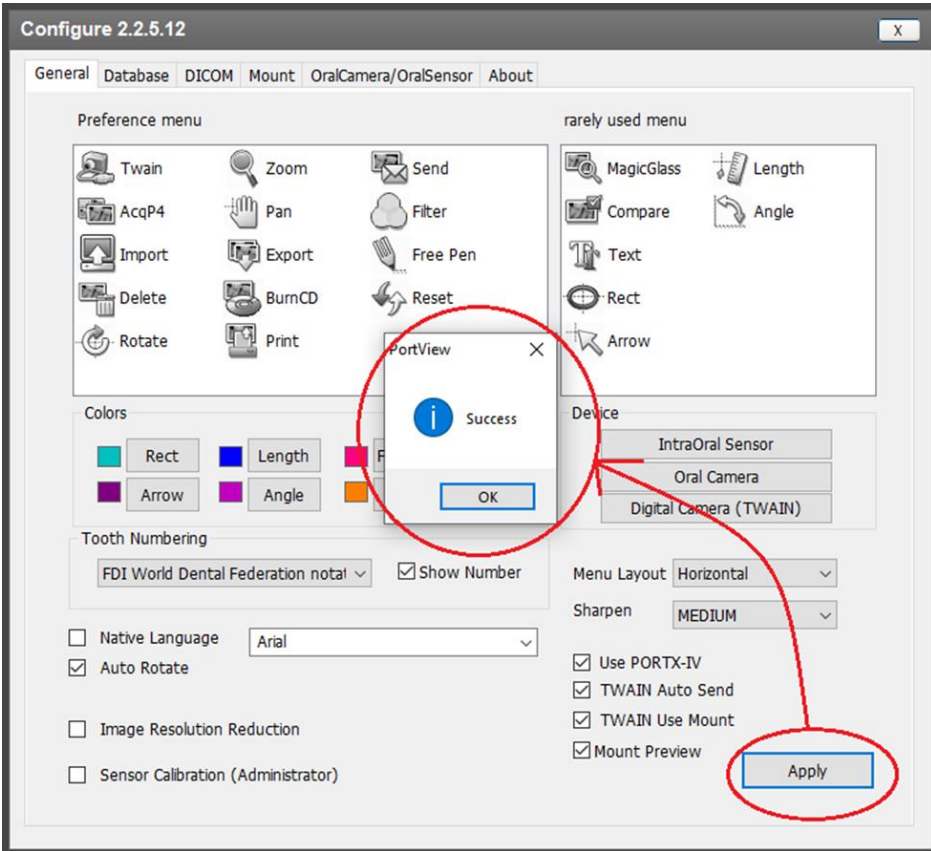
Configure 2.2.5.12

X

General | Database | DICOM | Mount | OralCamera/OralSensor | About

Preference menu

Twain
Zoom
Send
AcqP4
Pan
Filter
Import
Export
Free Pen
Delete
BurnCD
Reset
Rotate
Print

rarely used menu

MagicGlass
Length
Compare
Angle
Text
Rect
Arrow

Colors

Rect
Length
F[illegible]
Arrow
Angle

PortView

Success

OK

Device

IntraOral Sensor
Oral Camera
Digital Camera (TWAIN)

Tooth Numbering

FDI World Dental Federation notat

Show Number

Menu Layout Horizontal

Sharpen MEDIUM

Native Language
Arial
Auto Rotate

Use PORTX-IV
TWAIN Auto Send
TWAIN Use Mount
Mount Preview

Image Resolution Reduction

Sensor Calibration (Administrator)

Apply